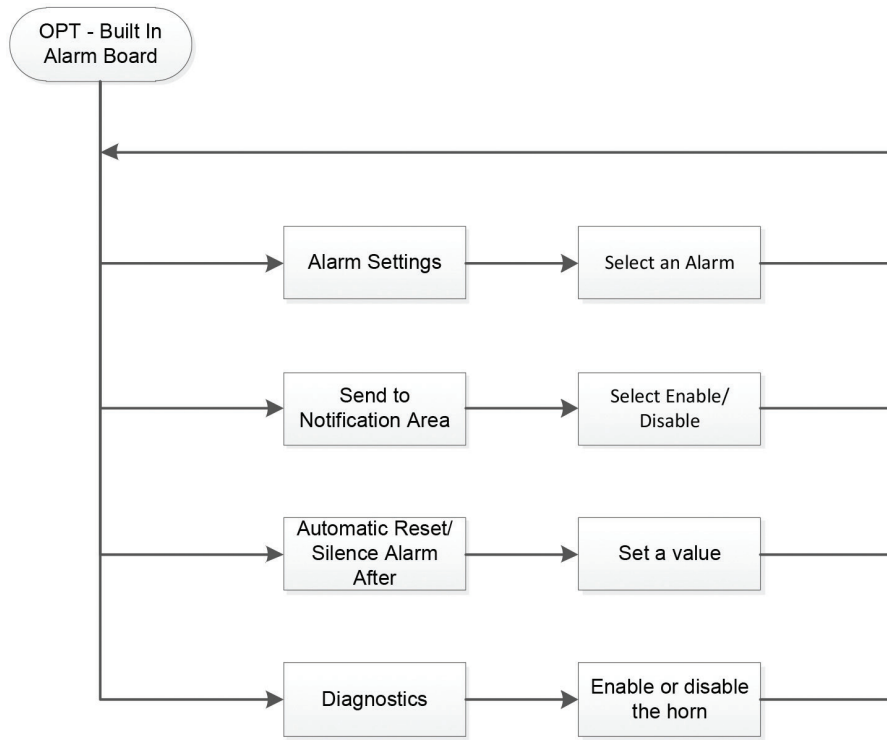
OPT - Built In Alarm Board

Alarm Settings

Select an Alarm

Send to Notification Area

Select Enable/ Disable

Automatic Reset/ Silence Alarm After

Set a value

Diagnostics

Enable or disable the horn